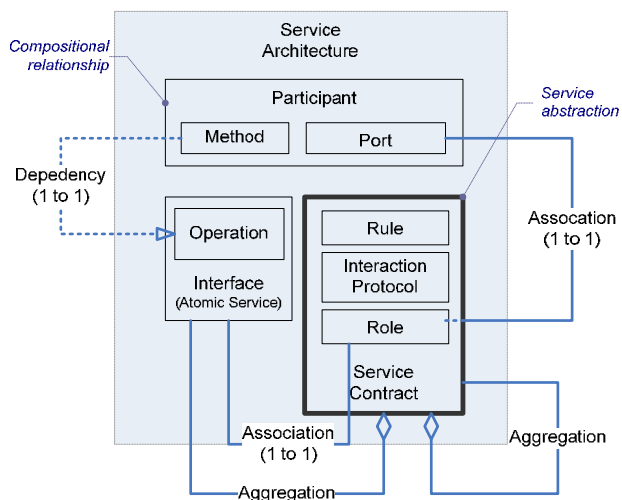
Service Architecture

Compositional relationship

Participant

Method

Port

Service abstraction

Depedency (1 to 1)

Operation

Interface (Atomic Service)

Rule

Interaction Protocol

Role

Service Contract

Assocation (1 to 1)

Association (1 to 1)

Aggregation

Aggregation